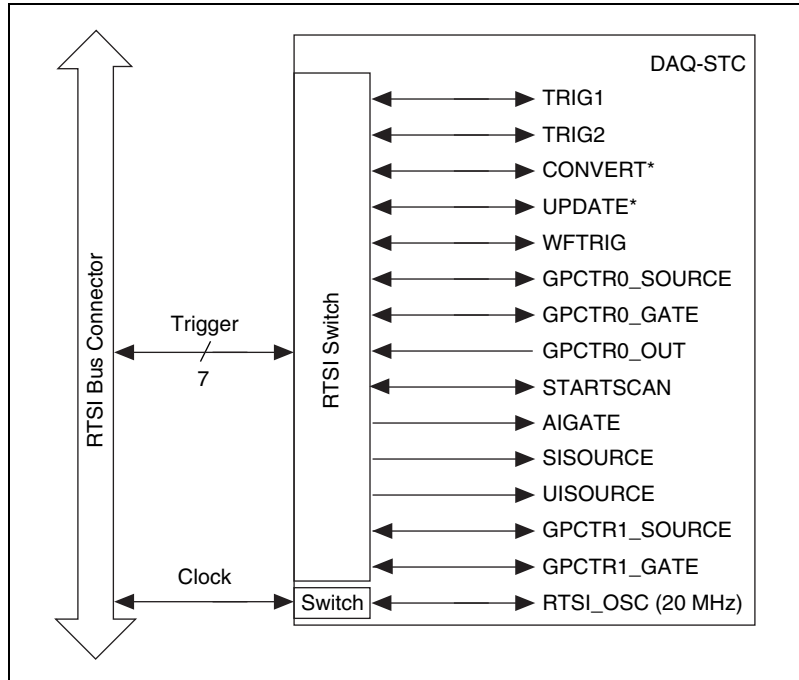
DAQ-STC

RTSI Bus Connector

Trigger

7

Clock

RTSI Switch

Switch

TRIG1

TRIG2

CONVERT*

UPDATE*

WFTRIG

GPCTR0_SOURCE

GPCTR0_GATE

GPCTR0_OUT

STARTSCAN

AIGATE

SISOURCE

UISOURCE

GPCTR1_SOURCE

GPCTR1_GATE

RTSI_OSC (20 MHz)